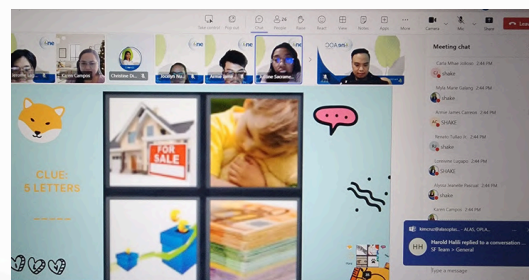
New content Pop out Chat People Raise React View Notes Apps More Camera Mic Share Leave

Carlo Campos Christine Bi... Jocelyn Nu... Arima Jane... Andrew Sacrame...

Meeting chat

Carlia Mhae Udtuan 2:46 PM
shake

Myla Marie Gabang 2:46 PM
shake

Arima Jane Caranjo 2:46 PM
SHAKE

Renato Odias Jr. 2:46 PM
SHAKE

Lorraine Lagazo 2:44 PM
SHAKE

Alyssa Jeanelle Pascual 2:44 PM
shake

Karen Campos 2:44 PM

CLUE:
5 LETTERS

FOR SALE

Harold Halili replied to a conversation
SF Team > General

Type a message